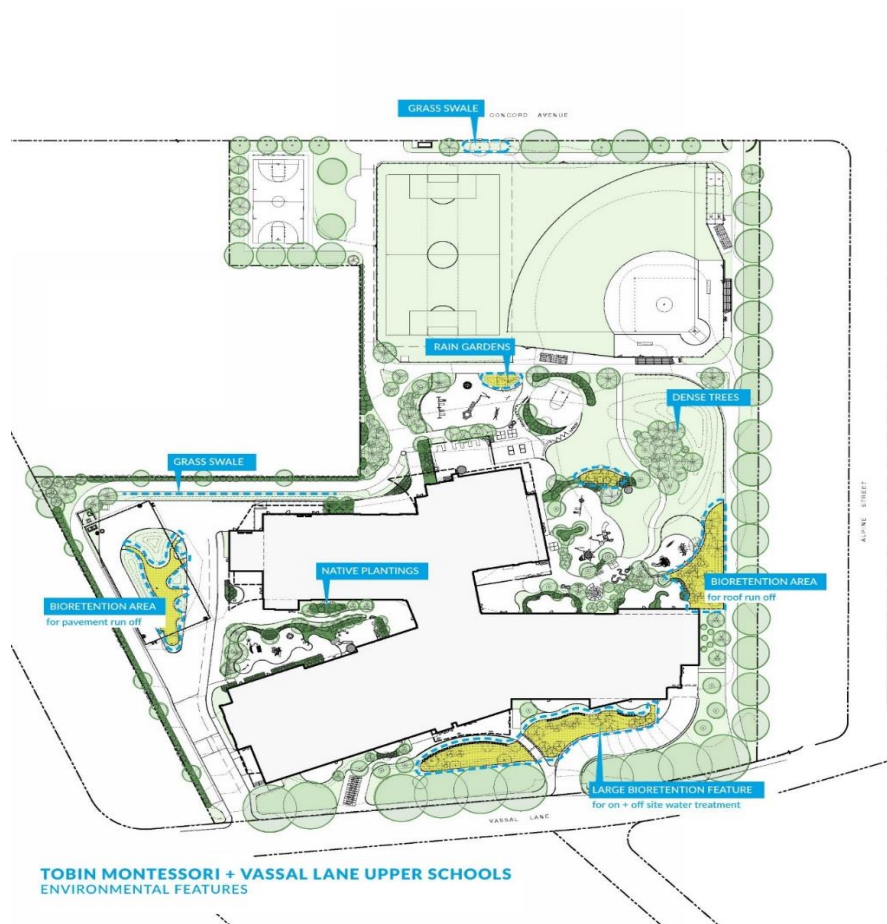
GRASS SWALE

CONCORD AVENUE

RAIN GARDENS

DENSE TREES

GRASS SWALE

ALPINE STREET

NATIVE PLANTINGS

BIORETENTION AREA
for roof run off

BIORETENTION AREA
for pavement run off

LARGE BIORETENTION FEATURE
for on + off site water treatment

VASSAL LANE

TOBIN MONTESSORI + VASSAL LANE UPPER SCHOOLS
ENVIRONMENTAL FEATURES